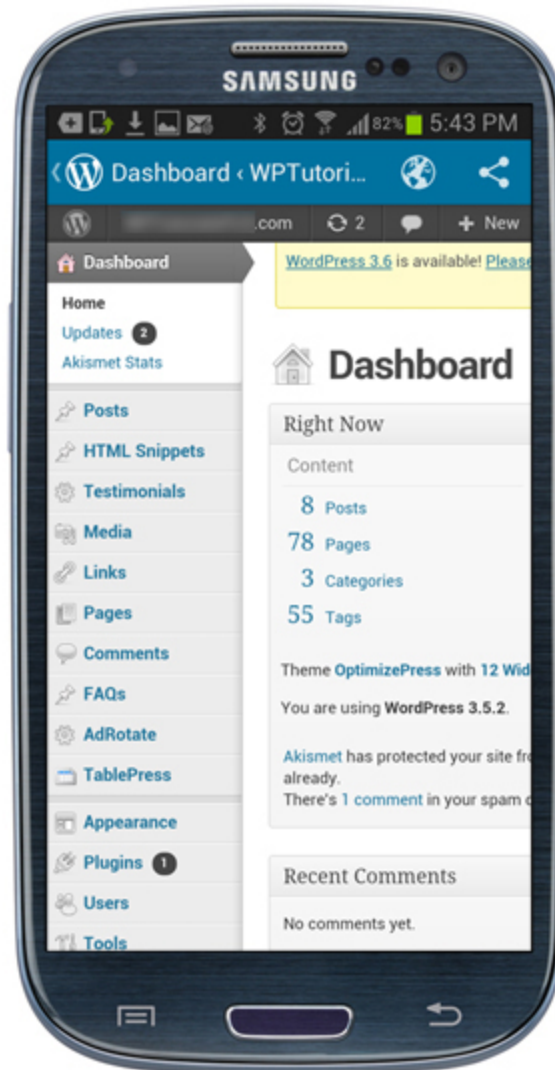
SAMSUNG

82% 5:43 PM

Dashboard ‹ WPTutori...

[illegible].com 2 + New

Dashboard

Home
Updates 2
Akismet Stats

Posts
HTML Snippets
Testimonials
Media
Links
Pages
Comments
FAQs
AdRotate
TablePress

Appearance
Plugins 1
Users
Tools

WordPress 3.6 is available! Please

Dashboard

Right Now

Content

8 Posts
78 Pages
3 Categories
55 Tags

Theme OptimizePress with 12 Wid

You are using WordPress 3.5.2.

Akismet has protected your site fr already.
There's 1 comment in your spam q

Recent Comments

No comments yet.